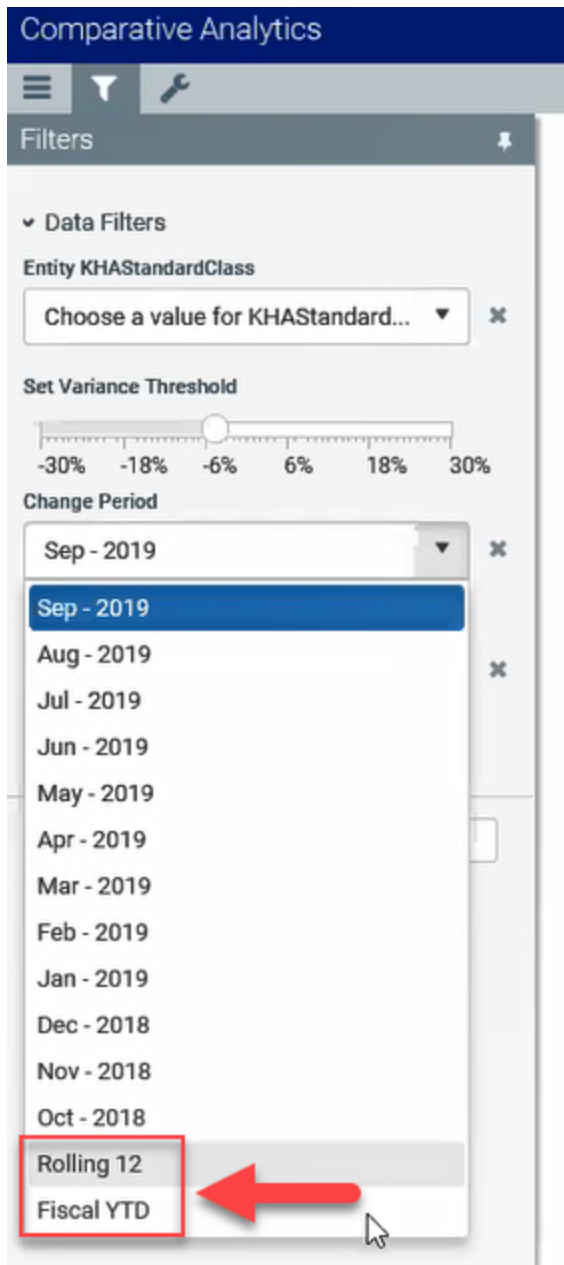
Comparative Analytics

Filters

Data Filters

Entity KHAStandardClass

Choose a value for KHAStandard...

Set Variance Threshold

-30% -18% -6% 6% 18% 30%

Change Period

Sep - 2019

Sep - 2019
Aug - 2019
Jul - 2019
Jun - 2019
May - 2019
Apr - 2019
Mar - 2019
Feb - 2019
Jan - 2019
Dec - 2018
Nov - 2018
Oct - 2018
Rolling 12
Fiscal YTD